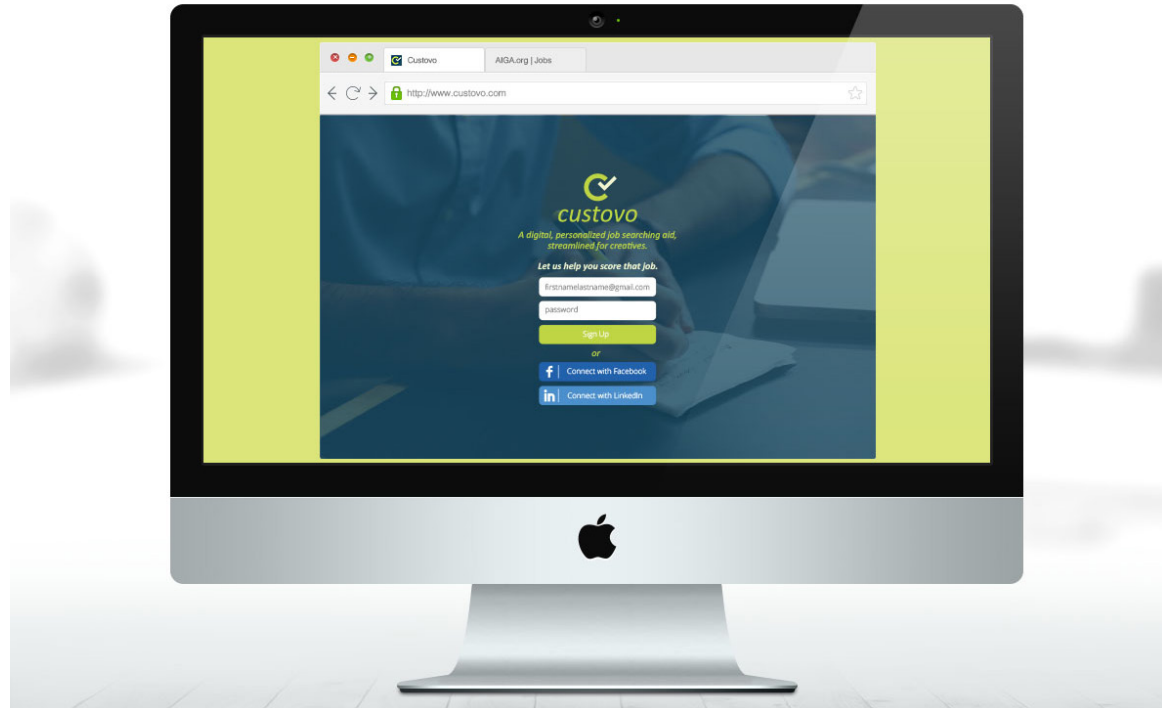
Custovo

AIGA.org | Jobs

http://www.custovo.com

custovo

A digital, personalized job searching aid, streamlined for creatives.

Let us help you score that job.

firstnamelastname@gmail.com

password

Sign Up

or

Connect with Facebook

Connect with LinkedIn